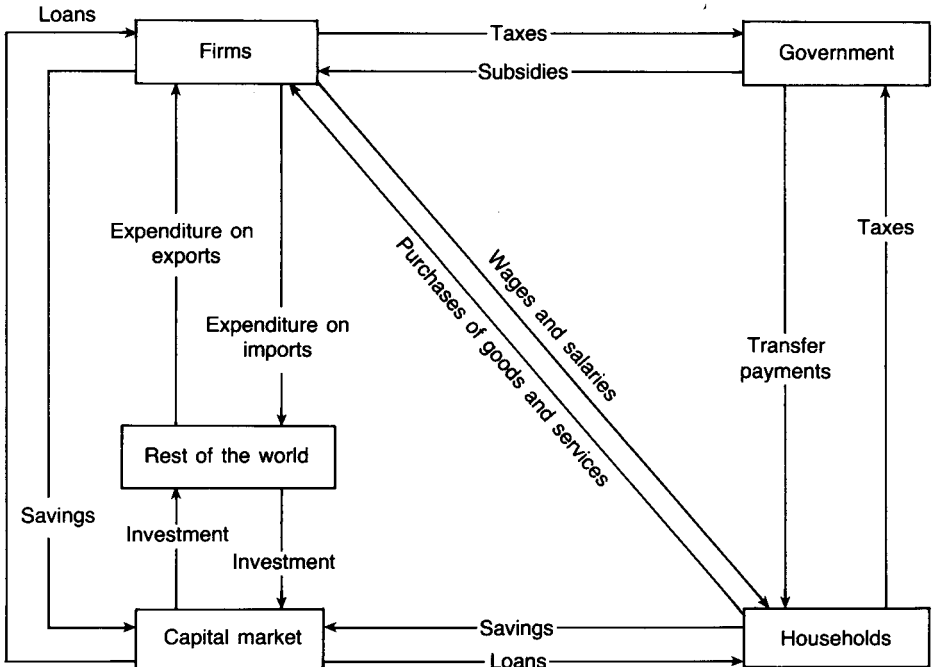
Loans

Firms

Taxes

Subsidies

Government

Expenditure on exports

Expenditure on imports

Purchases of goods and services

Wages and salaries

Transfer payments

Taxes

Rest of the world

Savings

Investment

Investment

Capital market

Savings

Loans

Households